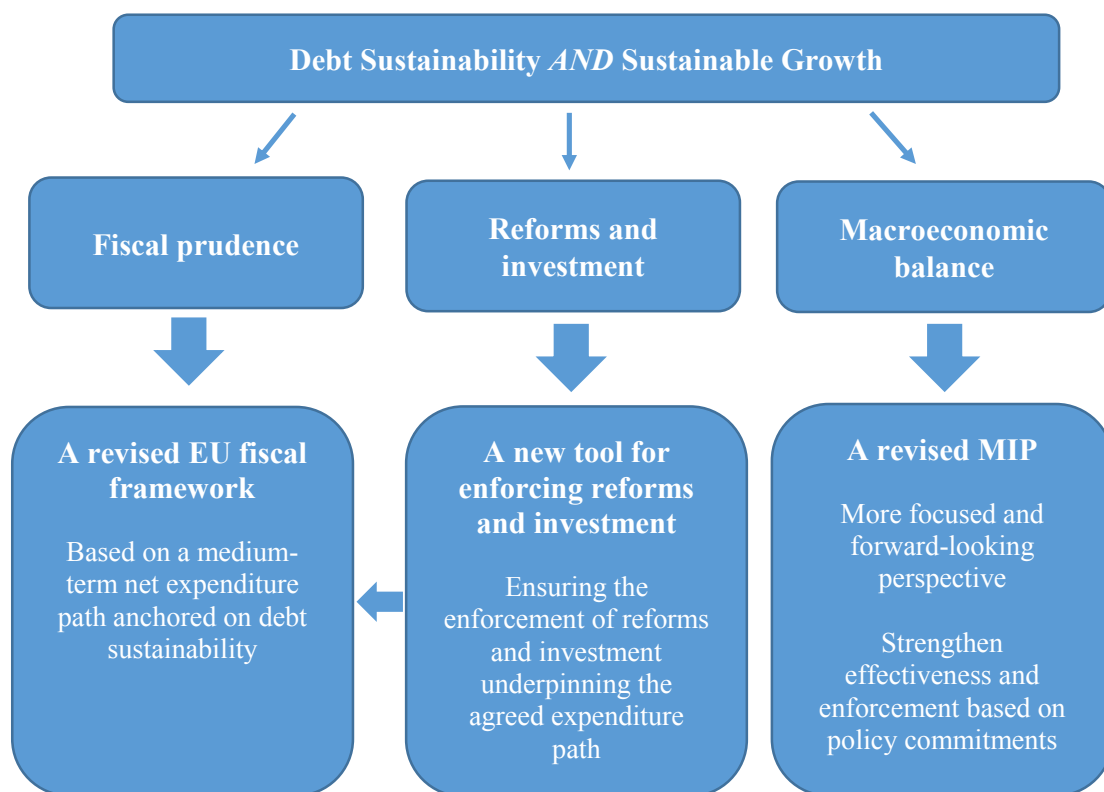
Debt Sustainability *AND* Sustainable Growth

Fiscal prudence

Reforms and investment

Macroeconomic balance

A revised EU fiscal framework

Based on a medium-term net expenditure path anchored on debt sustainability

A new tool for enforcing reforms and investment

Ensuring the enforcement of reforms and investment underpinning the agreed expenditure path

A revised MIP

More focused and forward-looking perspective

Strengthen effectiveness and enforcement based on policy commitments